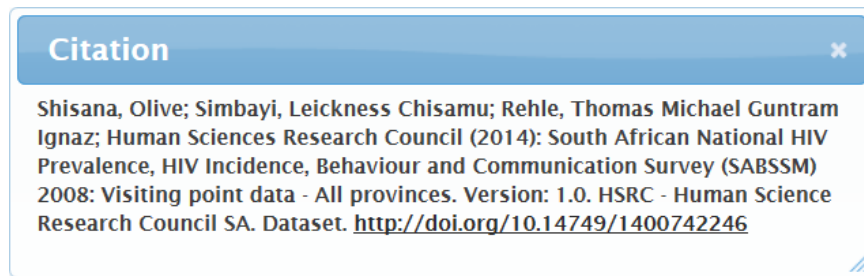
Citation

×

Shisana, Olive; Simbayi, Leickness Chisamu; Rehle, Thomas Michael Guntram Ignaz; Human Sciences Research Council (2014): South African National HIV Prevalence, HIV Incidence, Behaviour and Communication Survey (SABSSM) 2008: Visiting point data - All provinces. Version: 1.0. HSRC - Human Science Research Council SA. Dataset. http://doi.org/10.14749/1400742246